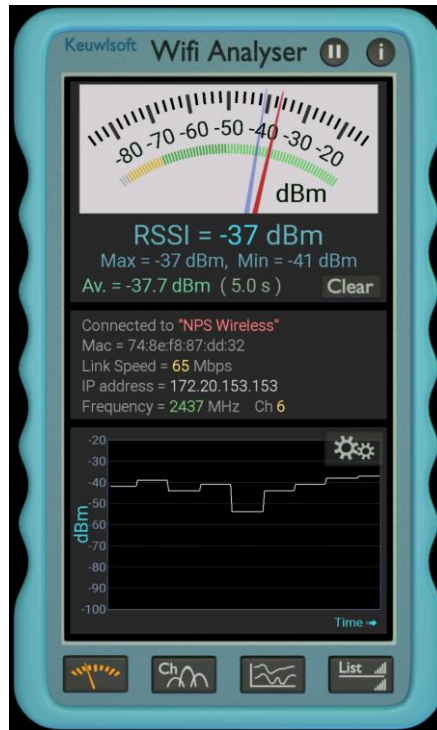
Keuwlsoft Wifi Analyser

-80 -70 -60 -50 -40 -30 -20
dBm

RSSI = -37 dBm
Max = -37 dBm, Min = -41 dBm
Av. = -37.7 dBm ( 5.0 s ) Clear

Connected to "NPS Wireless"
Mac = 74:8e:f8:87:dd:32
Link Speed = 65 Mbps
IP address = 172.20.153.153
Frequency = 2437 MHz Ch 6

-20
-30
-40
-50
-60
-70
-80
-90
-100
dBm
Time

Ch
List